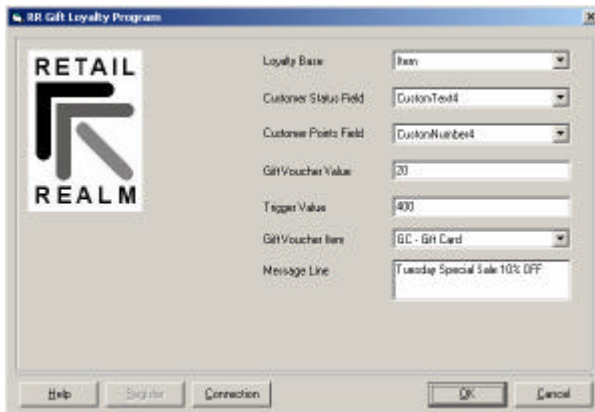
RR Gift Loyalty Program

RETAIL

REALM

Loyalty Base
Item

Customer Status Field
CustomText4

Customer Points Field
CustomNumber4

Gift Voucher Value
20

Trigger Value
400

Gift Voucher Item
GC - Gift Card

Message Line
Tuesday Special Sale 10% OFF

Help
Register
Connection
OK
Cancel